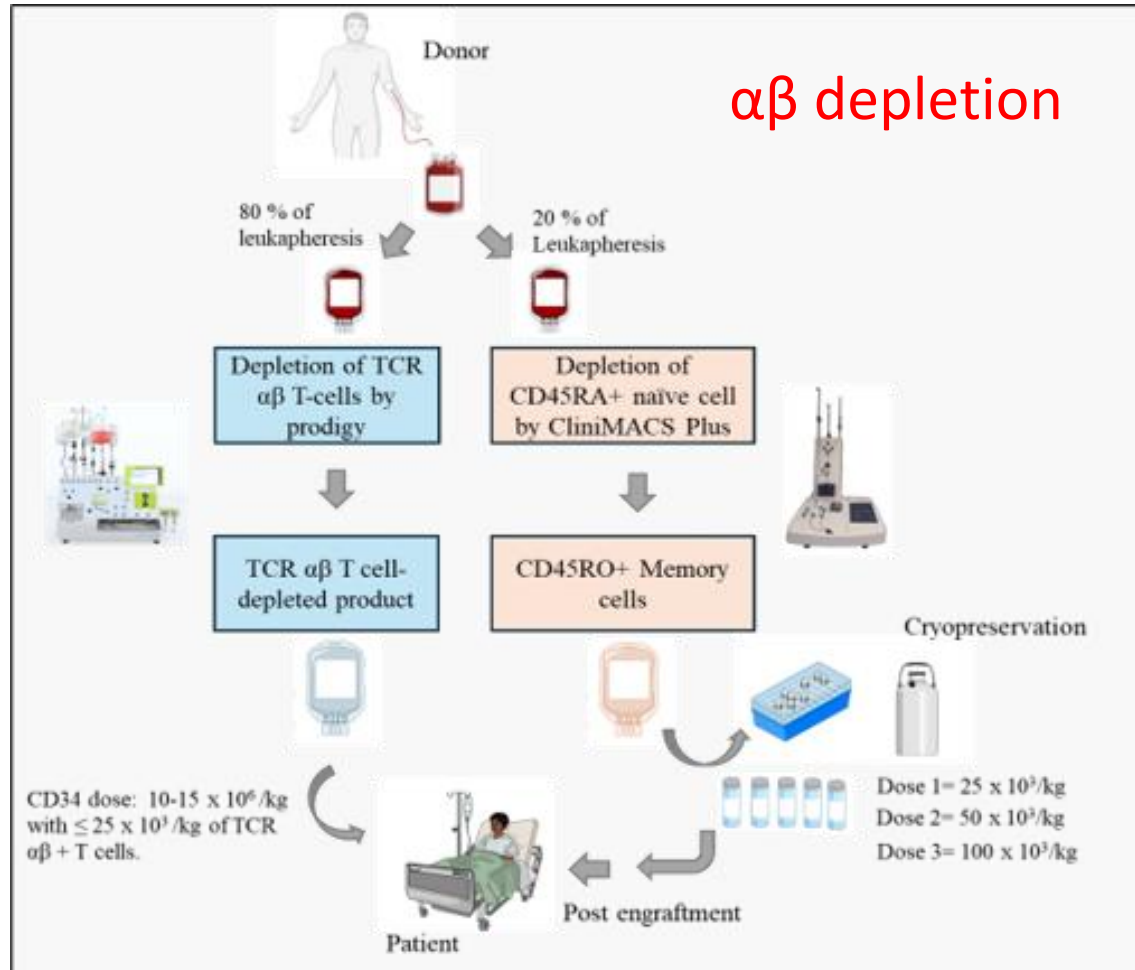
Donor

αβ depletion

80 % of leukapheresis

20 % of Leukapheresis

Depletion of TCR αβ T-cells by prodigy

Depletion of CD45RA+ naïve cell by CliniMACS Plus

TCR αβ T cell-depleted product

CD45RO+ Memory cells

Cryopreservation

CD34 dose: 10-15 x $10^6$/kg with ≤ 25 x $10^3$/kg of TCR αβ + T cells.

Dose 1= 25 x $10^3$/kg
Dose 2= 50 x $10^3$/kg
Dose 3= 100 x $10^3$/kg

Post engraftment

Patient